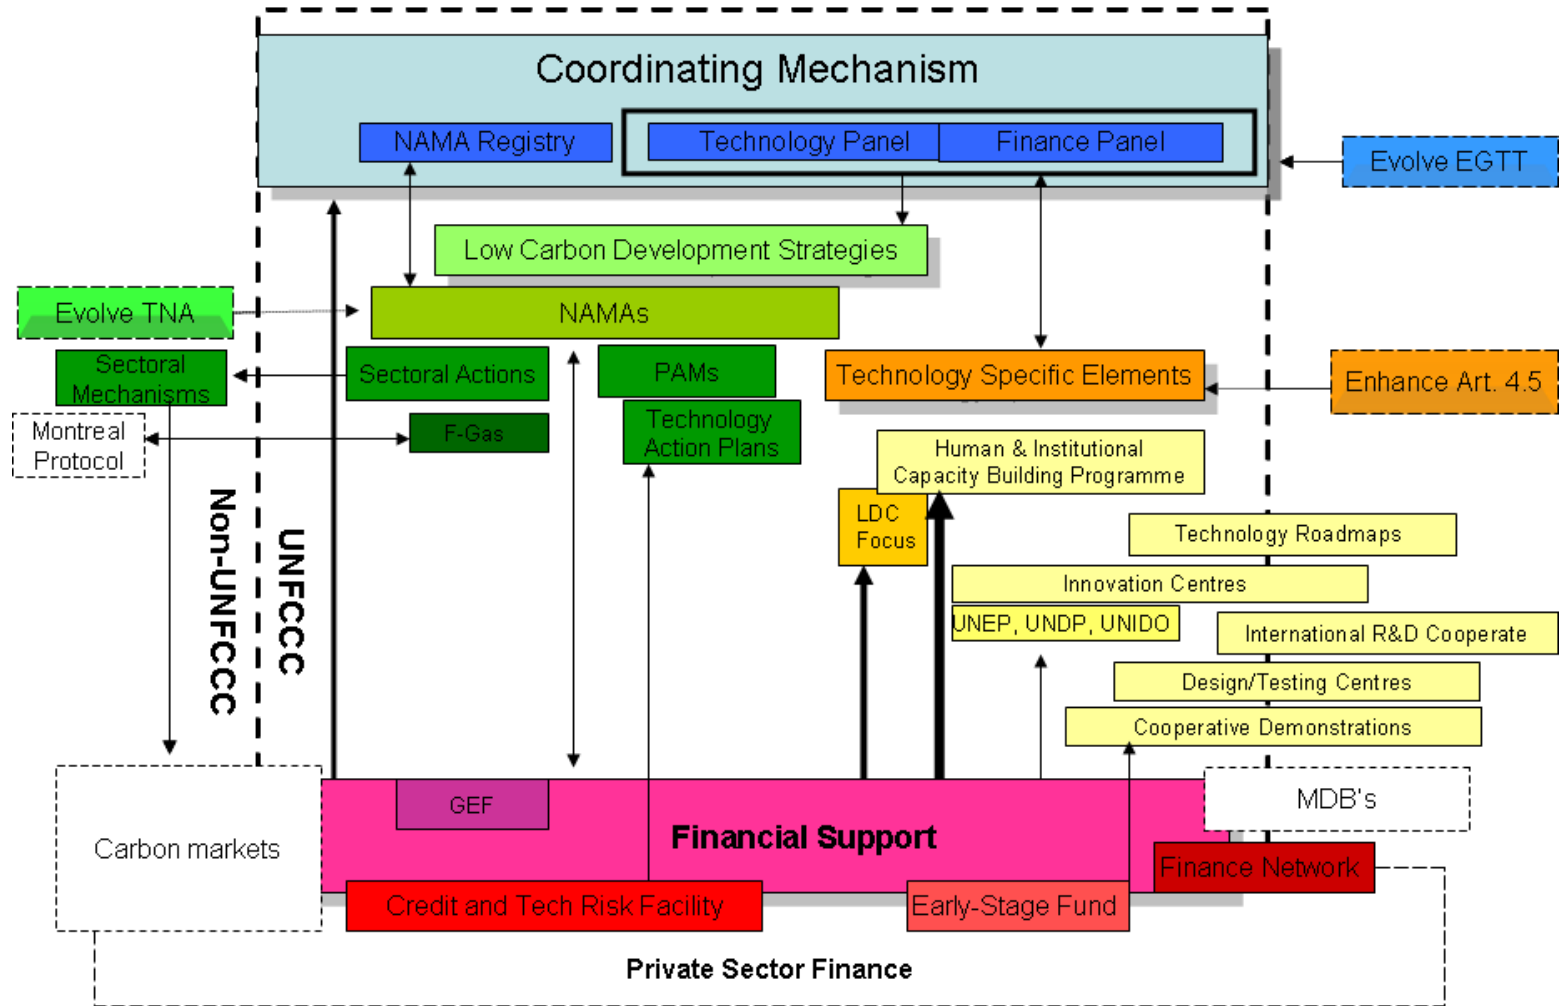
Coordinating Mechanism

NAMA Registry

Technology Panel

Finance Panel

Evolve EGTT

Low Carbon Development Strategies

Evolve TNA

NAMAs

Sectoral Mechanisms

Sectoral Actions

PAMs

Technology Specific Elements

Enhance Art. 4.5

Montreal Protocol

F-Gas

Technology Action Plans

Human & Institutional Capacity Building Programme

LDC Focus

Non-UNFCCC

UNFCCC

Technology Roadmaps

Innovation Centres

UNEP, UNDP, UNIDO

International R&D Cooperate

Design/Testing Centres

Cooperative Demonstrations

Carbon markets

GEF

Financial Support

MDB's

Finance Network

Credit and Tech Risk Facility

Early-Stage Fund

Private Sector Finance